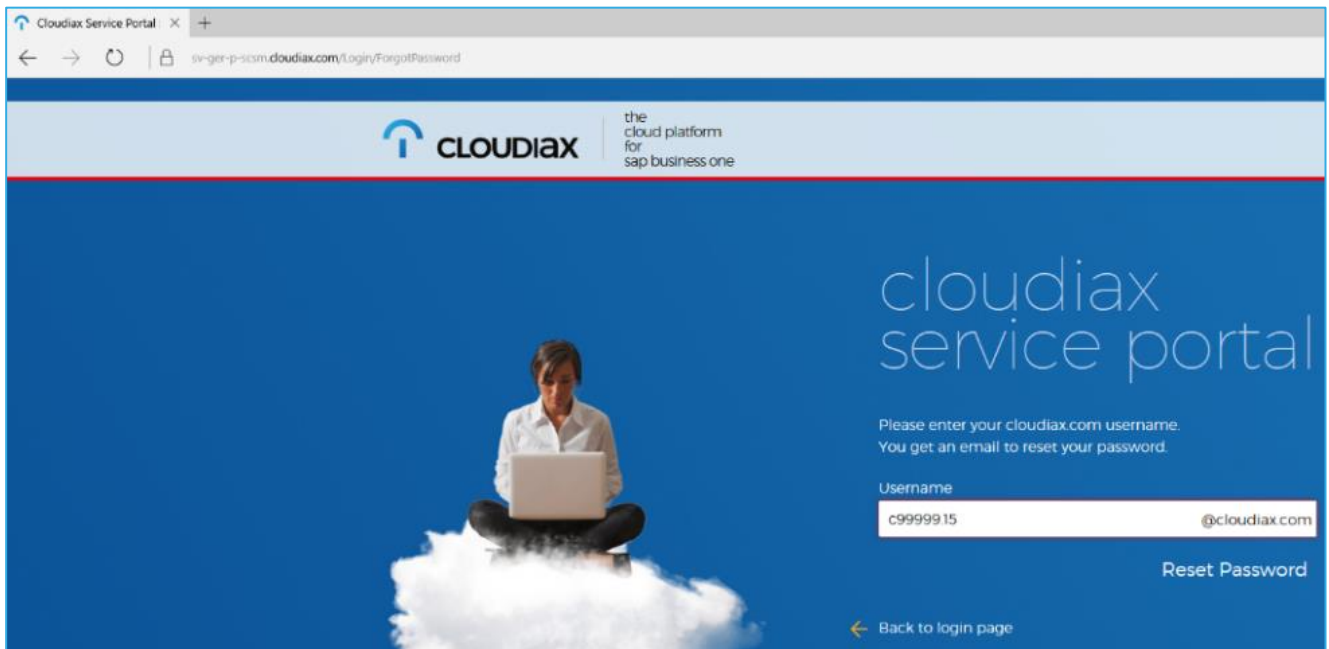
Cloudiax Service Portal

sv-ger-p-scsm.cloudiax.com/Login/ForgotPassword

CLOUDIAX

the
cloud platform
for
sap business one

cloudiax
service portal

Please enter your cloudiax.com username.
You get an email to reset your password.

Username

c9999915

@cloudiax.com

Reset Password

Back to login page